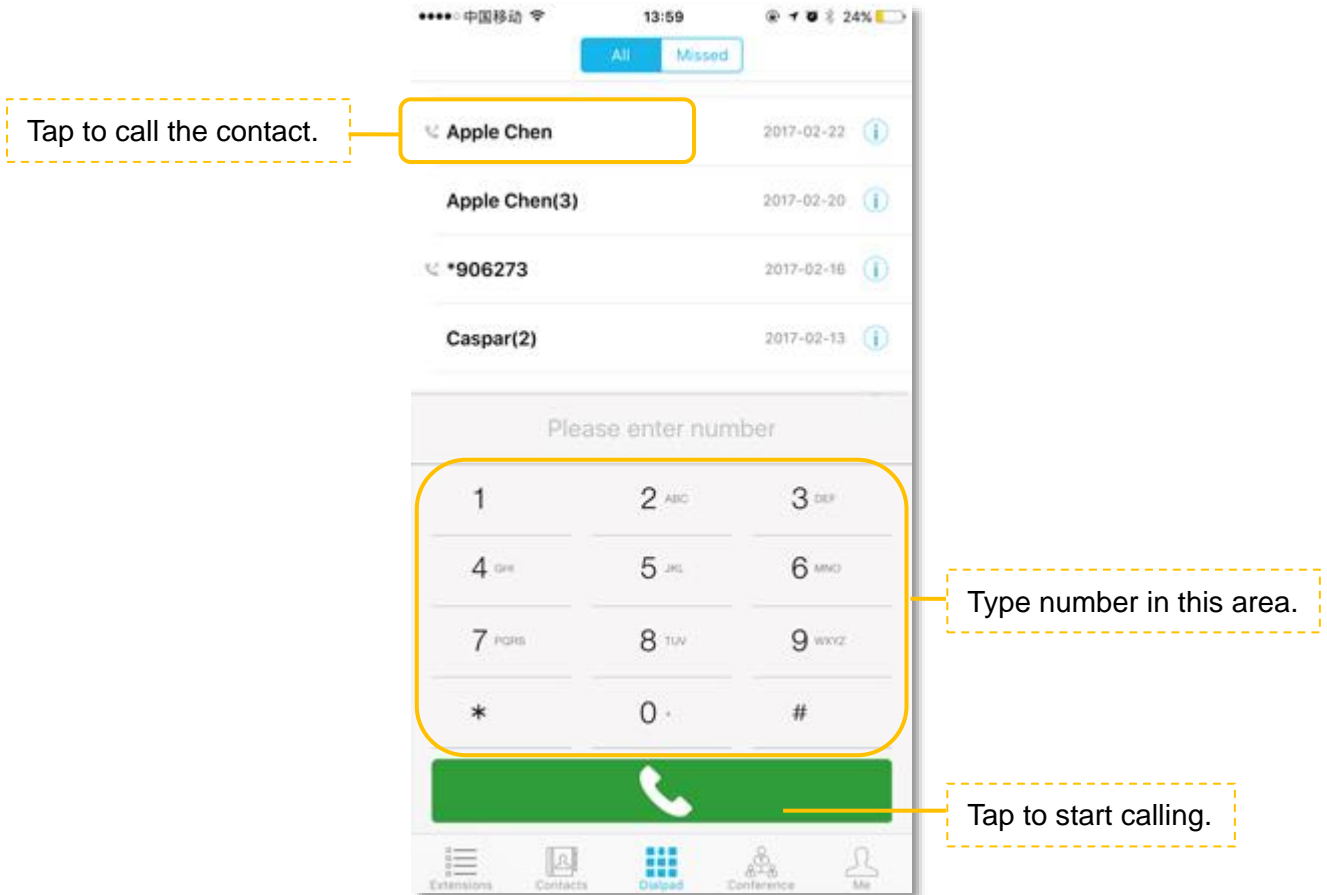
●●●●○ 中国移动 13:59 24%

All Missed

Tap to call the contact.

Apple Chen 2017-02-22

Apple Chen(3) 2017-02-20

*906273 2017-02-16

Caspar(2) 2017-02-13

Please enter number

1
2 ABC
3 DEF
4 GHI
5 JKL
6 MNO
7 PQRS
8 TUV
9 WXYZ
*
0 +
#

Type number in this area.

Tap to start calling.

Extensions Contacts Dialpad Conference Me